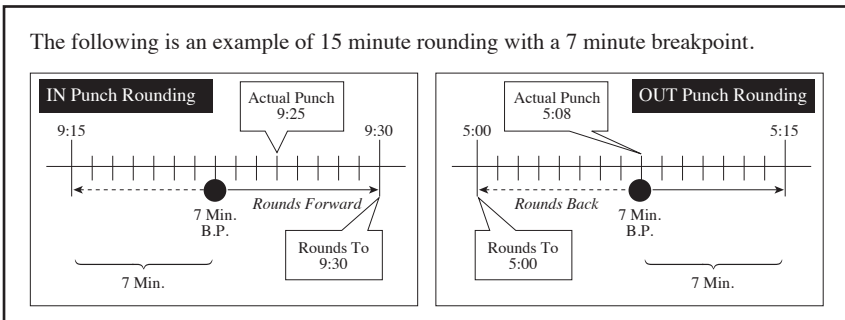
The following is an example of 15 minute rounding with a 7 minute breakpoint.

IN Punch Rounding

Actual Punch
9:25

9:15

9:30

7 Min.
B.P.

Rounds Forward

Rounds To
9:30

7 Min.

Actual Punch
5:08

OUT Punch Rounding

5:00

5:15

Rounds Back

7 Min.
B.P.

Rounds To
5:00

7 Min.